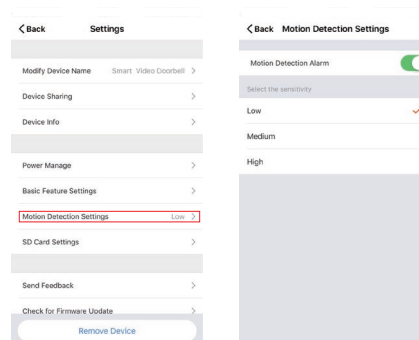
< Back Settings

Modify Device Name Smart Video Doorbell >

Device Sharing >

Device Info >

Power Manage >

Basic Feature Settings >

Motion Detection Settings Low >

SD Card Settings >

Send Feedback >

Check for Firmware Update >

Remove Device

< Back Motion Detection Settings

Motion Detection Alarm

Select the sensitivity

Low ✓

Medium

High